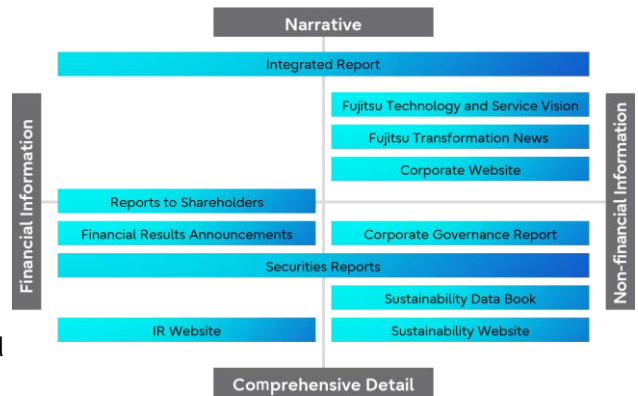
Narrative

Integrated Report

Financial Information

Fujitsu Technology and Service Vision

Fujitsu Transformation News

Corporate Website

Reports to Shareholders

Financial Results Announcements

Corporate Governance Report

Securities Reports

Sustainability Data Book

IR Website

Sustainability Website

Non-financial Information

Comprehensive Detail